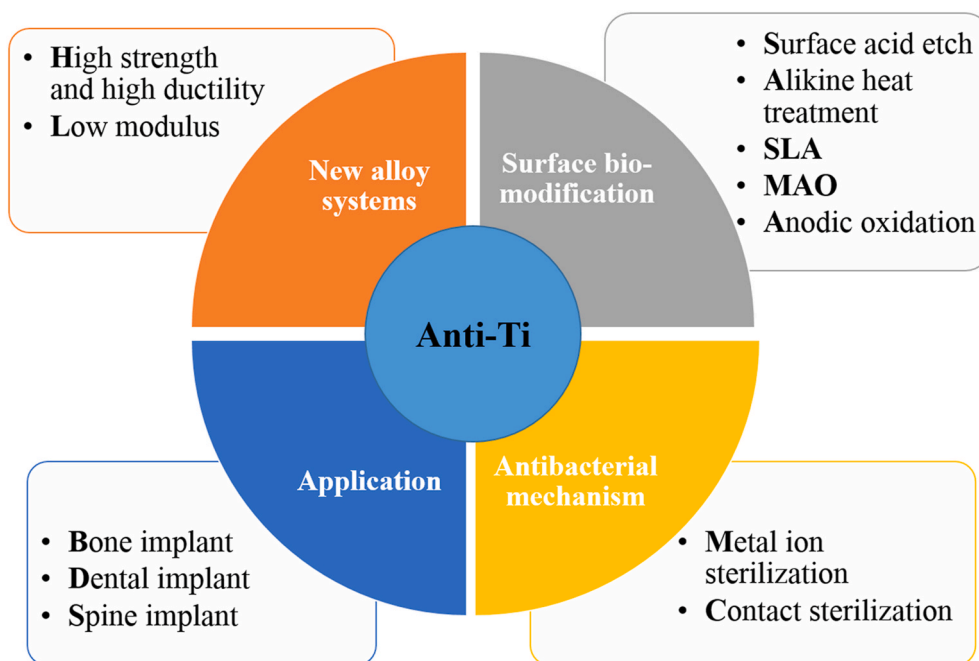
• High strength and high ductility
• Low modulus

New alloy systems

Surface bio-modification

• Surface acid etch
• Alikine heat treatment
• SLA
• MAO
• Anodic oxidation

Anti-Ti

Application

Antibacterial mechanism

• Bone implant
• Dental implant
• Spine implant

• Metal ion sterilization
• Contact sterilization